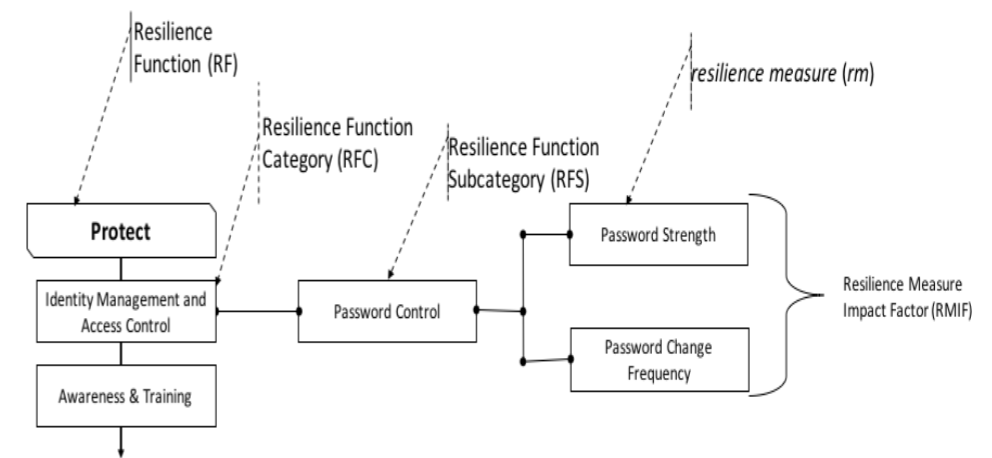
Resilience Function (RF)

Resilience Function Category (RFC)

Resilience Function Subcategory (RFS)

*resilience measure* (*rm*)

**Protect**

Identity Management and Access Control

Awareness & Training

Password Control

Password Strength

Password Change Frequency

Resilience Measure Impact Factor (RMIF)